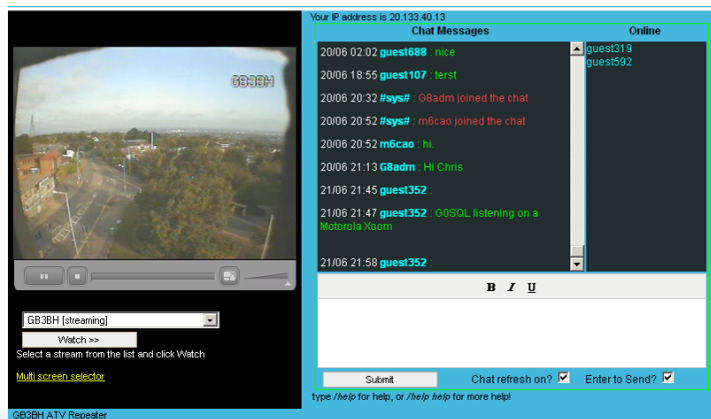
Your IP address is 20.133.40.13

| Chat Messages | Online |
|---|---|
| 20/06 02:02 guest688 : nice | guest319 |
| 20/06 18:55 guest107 : terst | guest592 |
| 20/06 20:32 #sys# : G8adm joined the chat | |
| 20/06 20:52 #sys# : m6cao joined the chat | |
| 20/06 20:52 m6cao : hi. | |
| 20/06 21:13 G8adm : Hi Chris | |
| 21/06 21:45 guest352 : | |
| 21/06 21:47 guest352 : G0SQL listening on a Motorola Xoom | |
| 21/06 21:58 guest352 : | |

GB3BH

B I U

GB3BH [streaming]

Watch >>

Select a stream from the list and click Watch

Multi screen selector

Submit

Chat refresh on?

Enter to Send?

type /help for help, or /help help for more help!

GB3BH ATV Repeater